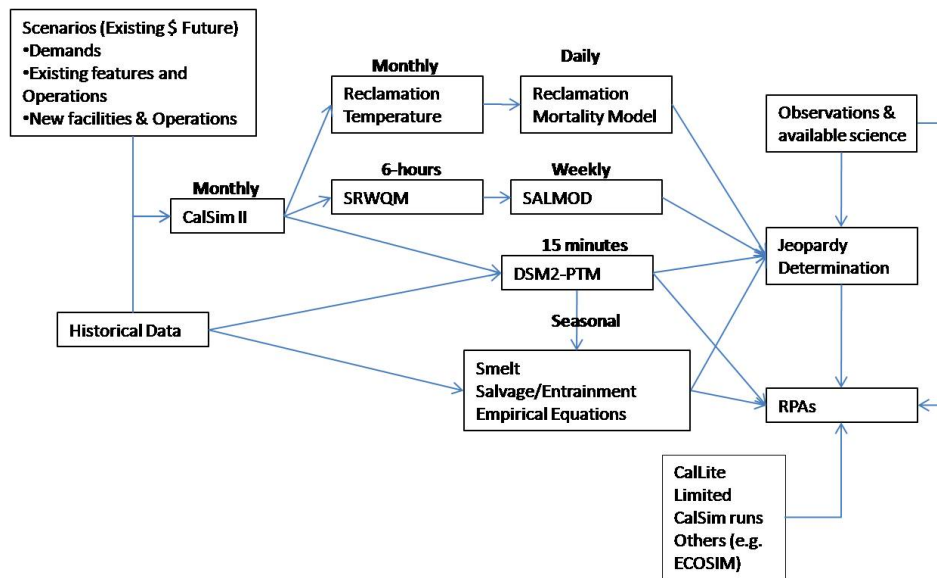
Scenarios (Existing $ Future)
•Demands
•Existing features and Operations
•New facilities & Operations

Monthly
CalSim II

Historical Data

Monthly
Reclamation Temperature

Daily
Reclamation Mortality Model

6-hours
SRWQM

Weekly
SALMOD

15 minutes
DSM2-PTM

Seasonal

Smelt Salvage/Entrainment Empirical Equations

Observations & available science

Jeopardy Determination

RPAs

CalLite
Limited CalSim runs
Others (e.g. ECOSIM)